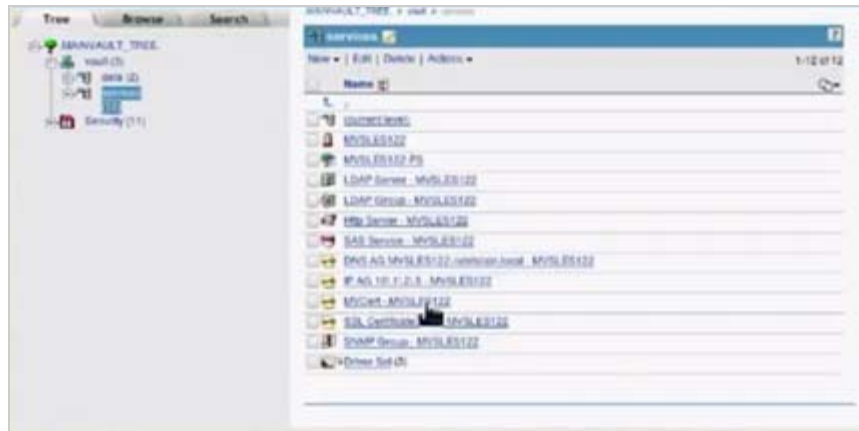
Tree | Browse | Search

MANVAULT_TREE
vault (3)
data (2)
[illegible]
Security (11)

MANVAULT_TREE > vault > services

services

New | Edit | Delete | Actions

1-12 of 12

Name

..

(current level)

MVSLES122

MVSLES122 PS

LDAP Server - MVSLES122

LDAP Group - MVSLES122

Http Server - MVSLES122

SAS Service - MVSLES122

DNS AG MVSLES122.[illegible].local - MVSLES122

IP AG 10.1.2.3 - MVSLES122

MVCert - MVSLES122

SSL CertificateIP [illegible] MVSLES122

SNMP Group - MVSLES122

Driver Set (3)